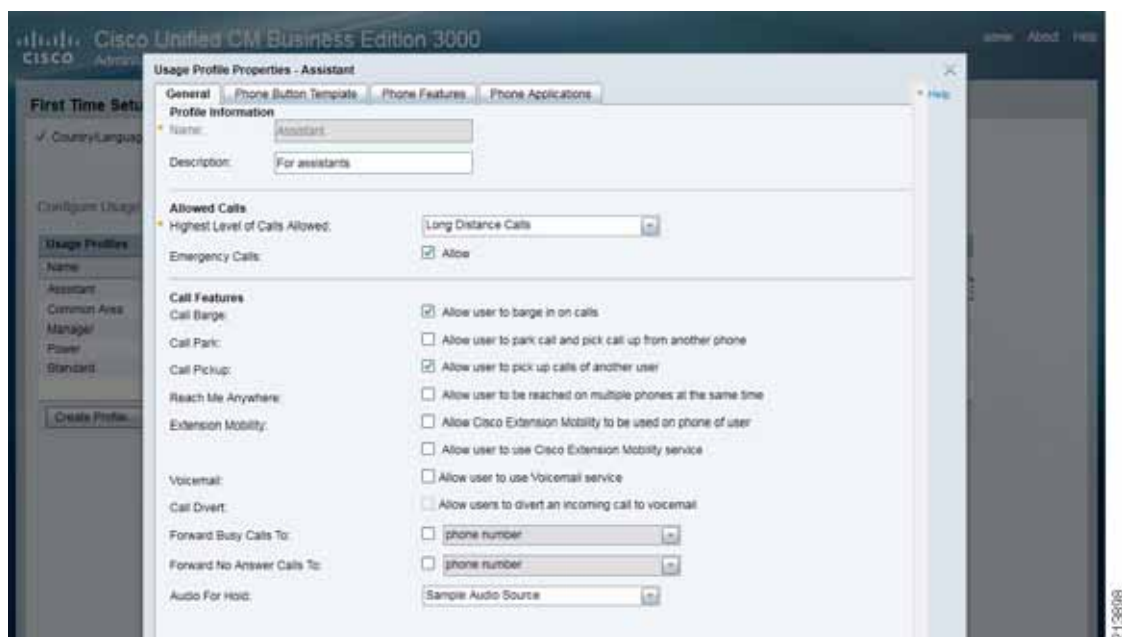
CISCO Cisco Unified CM Business Edition 3000

admin About Help

First Time Setu

✓ Country/Languag

Configure Usage

| Usage Profiles |
|---|
| Name |
| Assistant |
| Common Area |
| Manager |
| Power |
| Standard |

Create Profile...

Usage Profile Properties - Assistant

General | Phone Button Template | Phone Features | Phone Applications

* Help

Profile Information

* Name: Assistant

Description: For assistants

Allowed Calls

* Highest Level of Calls Allowed: Long Distance Calls

Emergency Calls: Allow

Call Features

Call Barge: Allow user to barge in on calls

Call Park: Allow user to park call and pick call up from another phone

Call Pickup: Allow user to pick up calls of another user

Reach Me Anywhere: Allow user to be reached on multiple phones at the same time

Extension Mobility: Allow Cisco Extension Mobility to be used on phone of user

Allow user to use Cisco Extension Mobility service

Voicemail: Allow user to use Voicemail service

Call Divert: Allow users to divert an incoming call to voicemail

Forward Busy Calls To: phone number

Forward No Answer Calls To: phone number

Audio For Hold: Sample Audio Source

213809